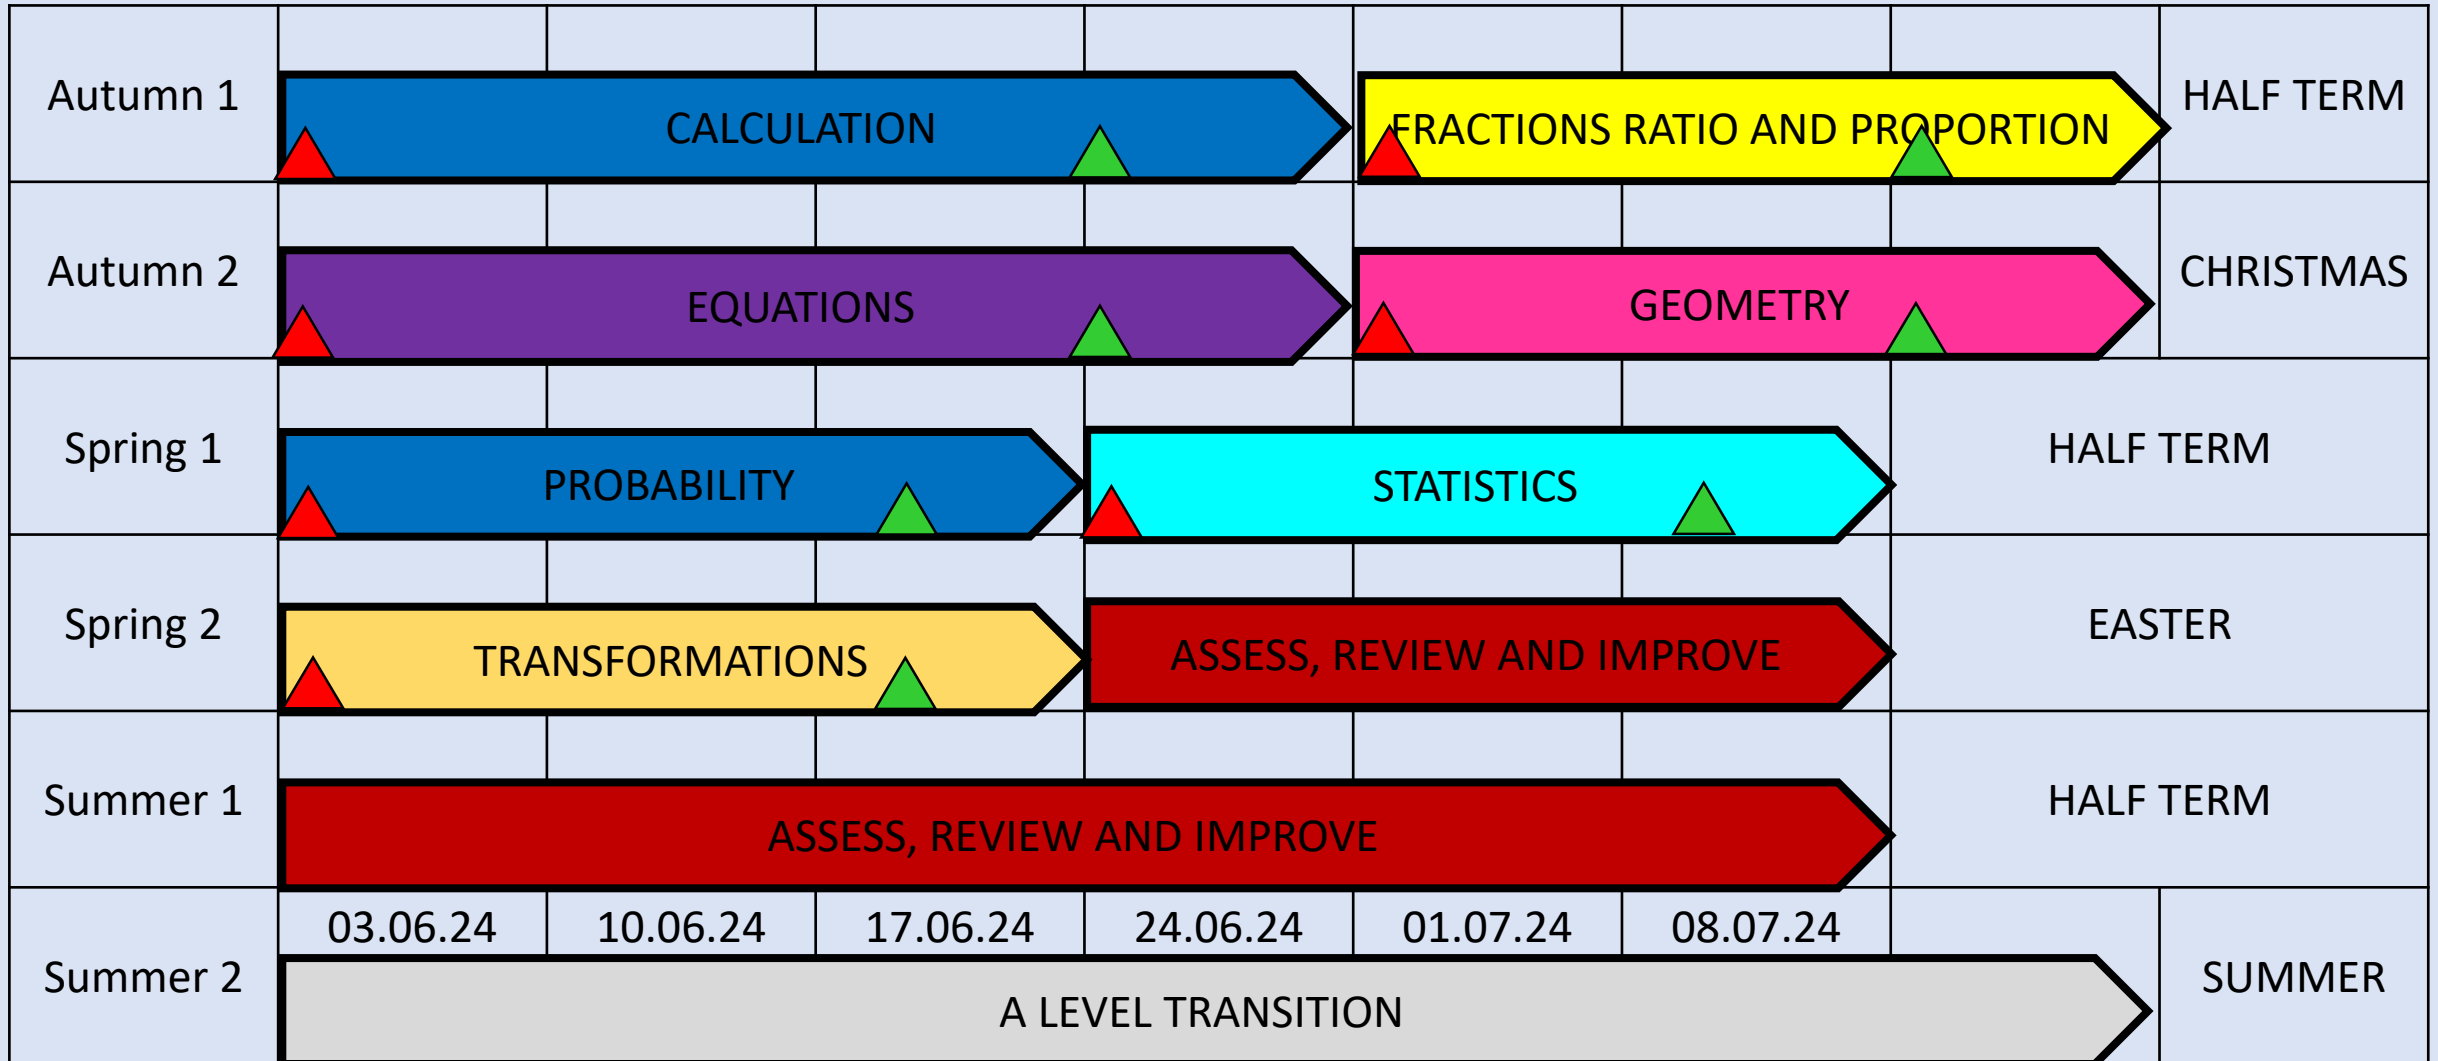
| | | | | | | | | |
|---|---|---|---|---|---|---|---|---|
| Autumn 1 | CALCULATION | | | | FRACTIONS RATIO AND PROPORTION | | | HALF TERM |
| Autumn 2 | EQUATIONS | | | | GEOMETRY | | | CHRISTMAS |
| Spring 1 | PROBABILITY | | | STATISTICS | | | HALF TERM | |
| Spring 2 | TRANSFORMATIONS | | | ASSESS, REVIEW AND IMPROVE | | | EASTER | |
| Summer 1 | ASSESS, REVIEW AND IMPROVE | | | | | | HALF TERM | |
| Summer 2 | 03.06.24 | 10.06.24 | 17.06.24 | 24.06.24 | 01.07.24 | 08.07.24 | | SUMMER |
| | A LEVEL TRANSITION | | | | | | | |